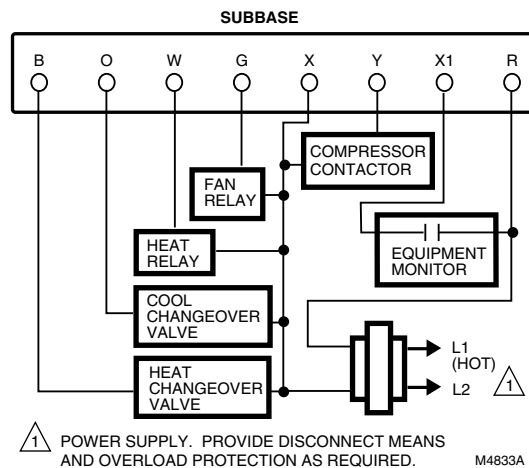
SUBBASE

B O W G X Y X1 R

COMPRESSOR CONTACTOR

FAN RELAY

EQUIPMENT MONITOR

HEAT RELAY

COOL CHANGEOVER VALVE

HEAT CHANGEOVER VALVE

L1 (HOT)

L2

1

1 POWER SUPPLY. PROVIDE DISCONNECT MEANS AND OVERLOAD PROTECTION AS REQUIRED.

M4833A